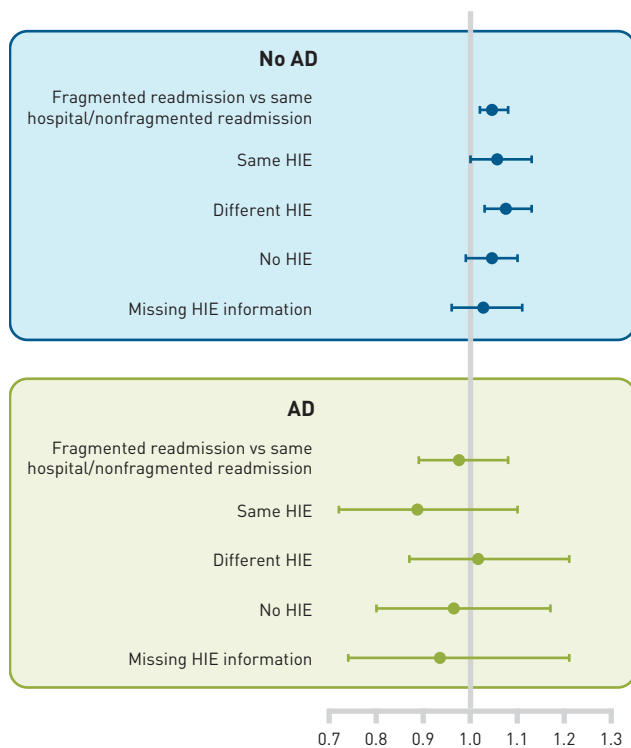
No AD

Fragmented readmission vs same hospital/nonfragmented readmission

Same HIE

Different HIE

No HIE

Missing HIE information

AD

Fragmented readmission vs same hospital/nonfragmented readmission

Same HIE

Different HIE

No HIE

Missing HIE information

0.7 0.8 0.9 1.0 1.1 1.2 1.3